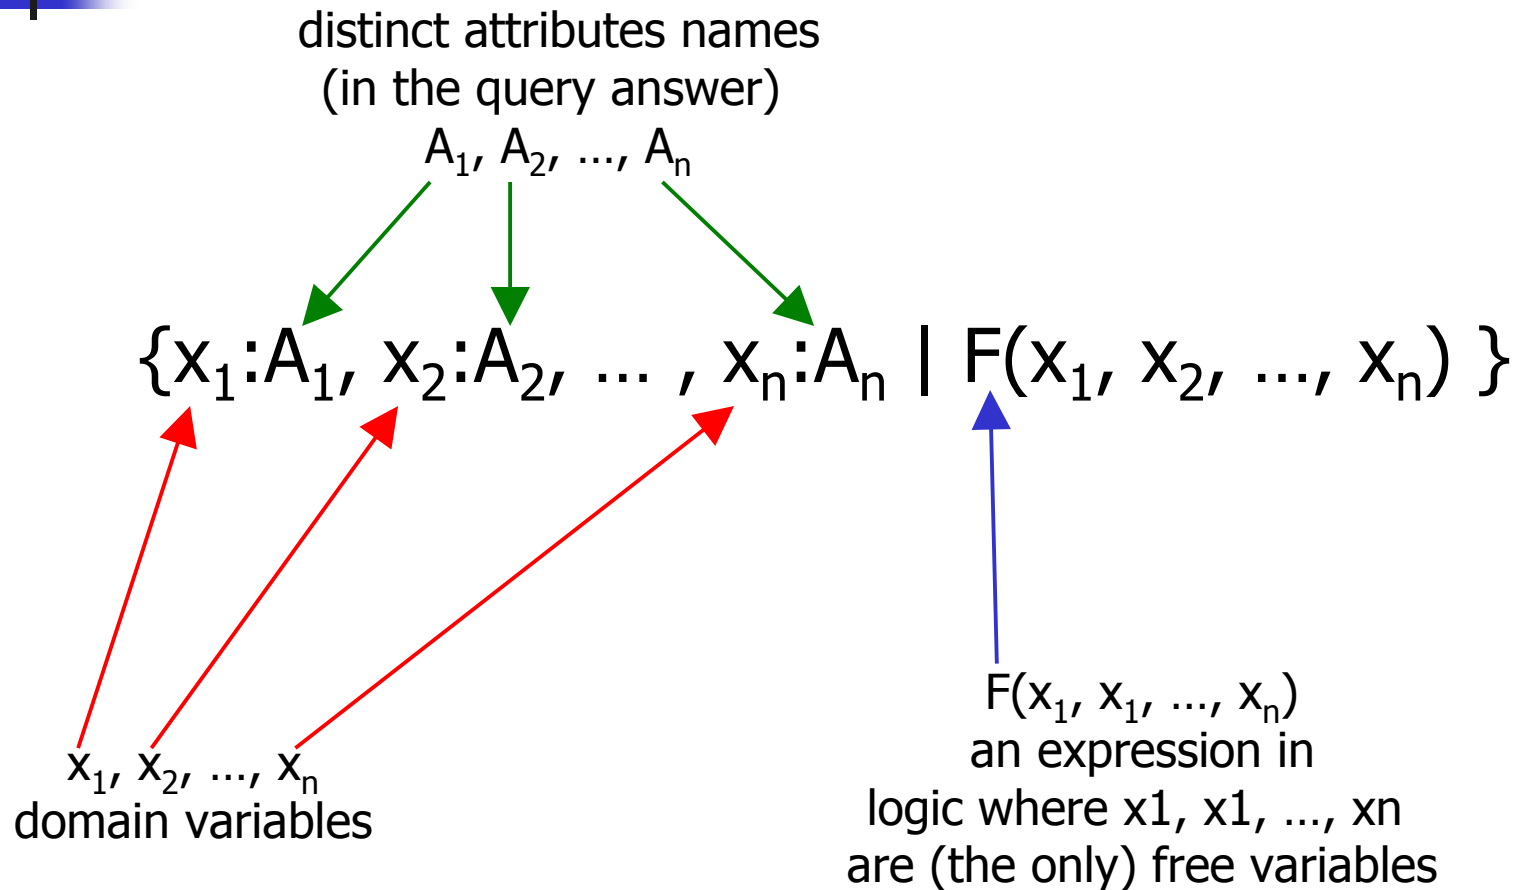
distinct attributes names
(in the query answer)
$A_1, A_2, \ldots, A_n$

$\{x_1:A_1, x_2:A_2, \ldots, x_n:A_n \mid F(x_1, x_2, \ldots, x_n)\}$

$x_1, x_2, \ldots, x_n$
domain variables

$F(x_1, x_1, \ldots, x_n)$
an expression in logic where x1, x1, …, xn are (the only) free variables